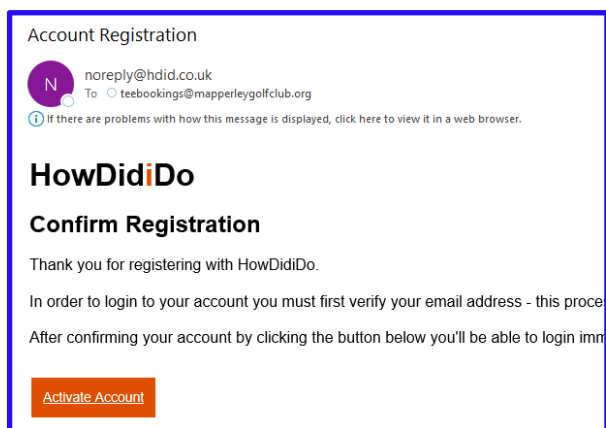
Account Registration

N

noreply@hdid.co.uk

To teebookings@mapperleygolfclub.org

If there are problems with how this message is displayed, click here to view it in a web browser.

HowDidiDo

Confirm Registration

Thank you for registering with HowDidiDo.

In order to login to your account you must first verify your email address - this proces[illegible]

After confirming your account by clicking the button below you'll be able to login imm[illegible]

Activate Account